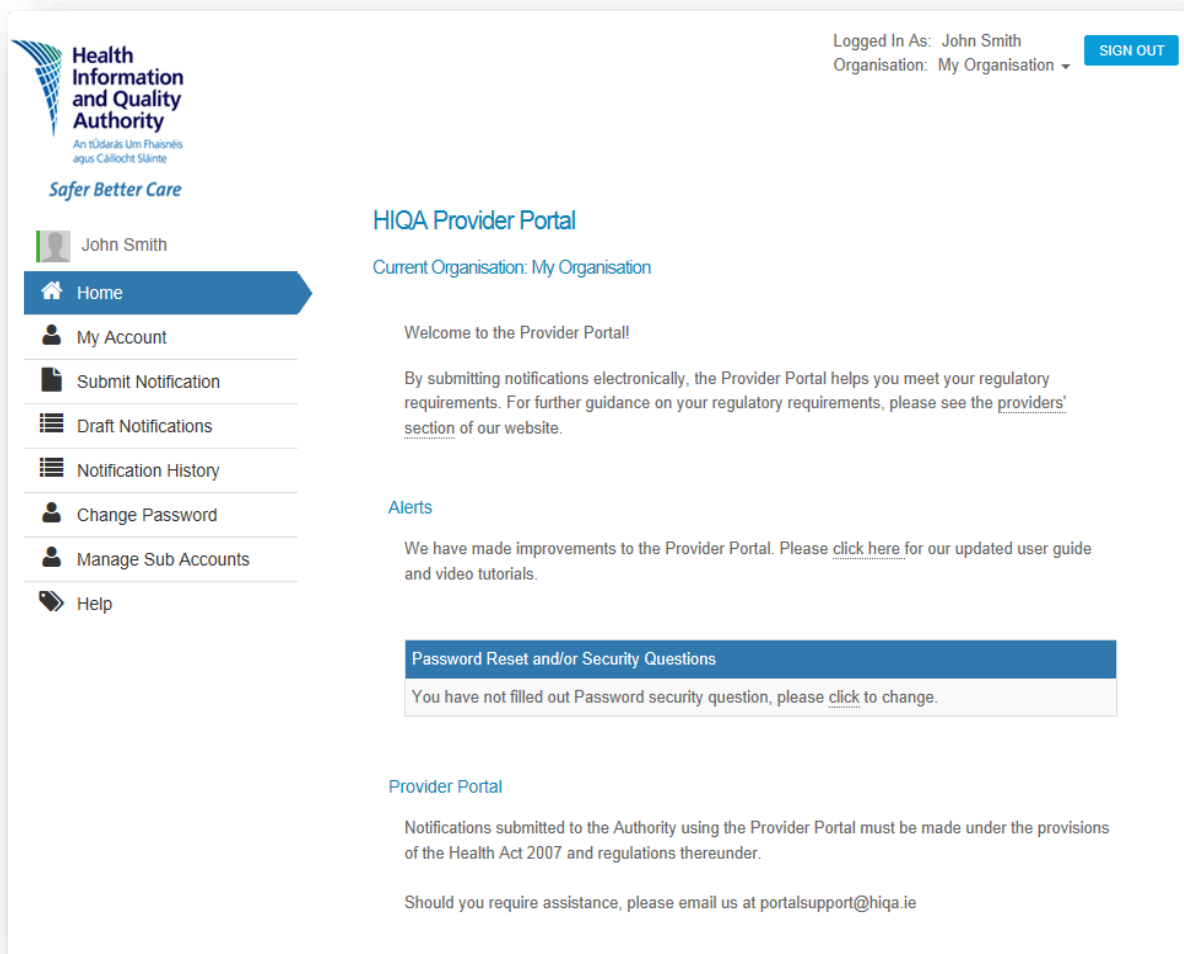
Health Information and Quality Authority
An tÚdarás Um Fhaisnéis agus Cáilíocht Sláinte
Safer Better Care

Logged In As: John Smith
Organisation: My Organisation
SIGN OUT

John Smith
Home
My Account
Submit Notification
Draft Notifications
Notification History
Change Password
Manage Sub Accounts
Help

HIQA Provider Portal
Current Organisation: My Organisation

Welcome to the Provider Portal!

By submitting notifications electronically, the Provider Portal helps you meet your regulatory requirements. For further guidance on your regulatory requirements, please see the providers' section of our website.

Alerts

We have made improvements to the Provider Portal. Please click here for our updated user guide and video tutorials.

| Password Reset and/or Security Questions |
|---|
| You have not filled out Password security question, please click to change. |

Provider Portal

Notifications submitted to the Authority using the Provider Portal must be made under the provisions of the Health Act 2007 and regulations thereunder.

Should you require assistance, please email us at portalsupport@hiqa.ie